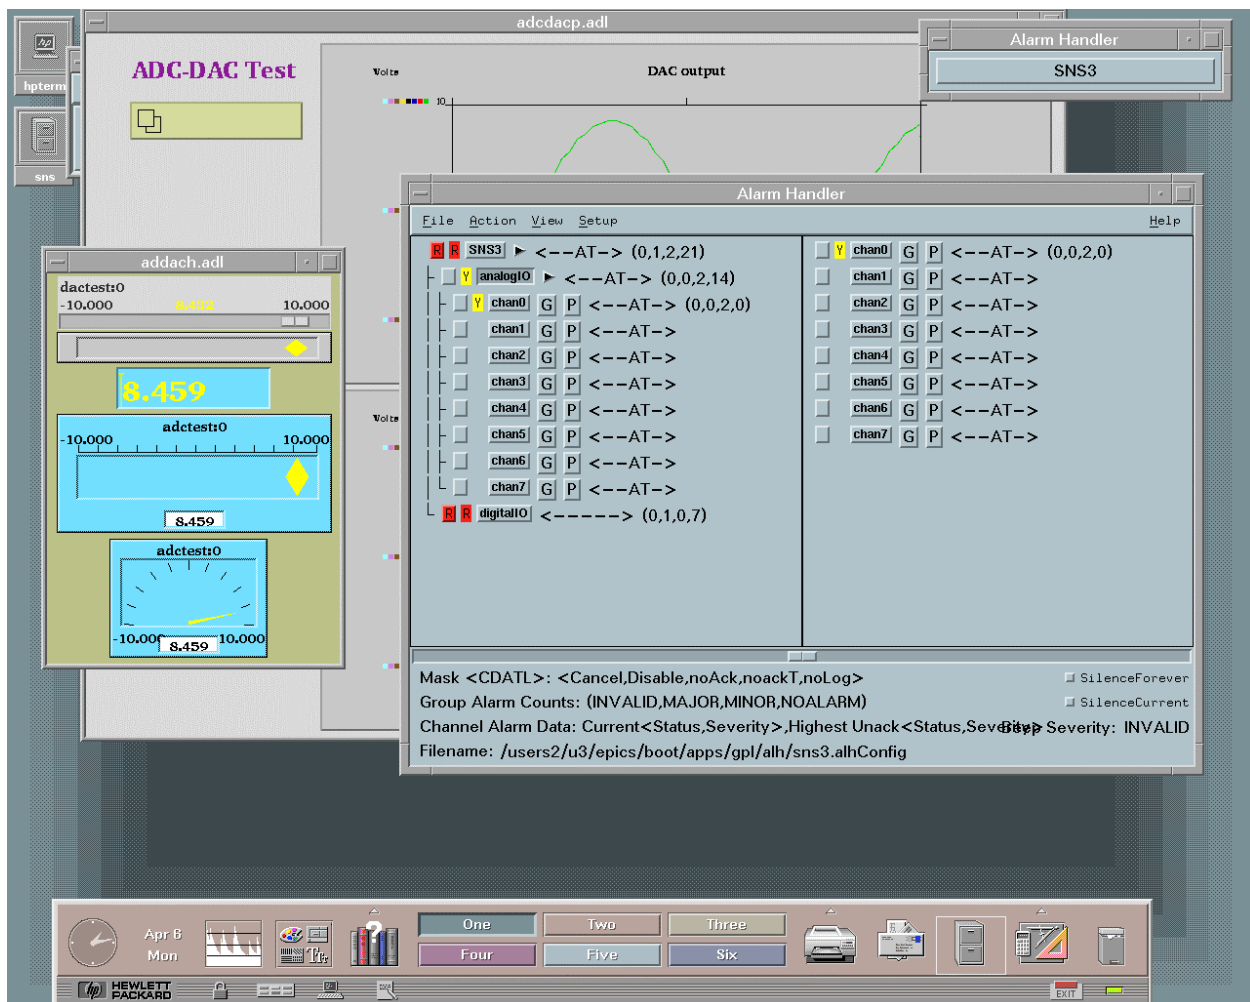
hpterm

sns

adcdacp.adl

ADC-DAC Test

Volts

DAC output

10

Volts

Alarm Handler

SNS3

Alarm Handler

File Action View Setup Help

R R SNS3 ▶ <--AT-> (0,1,2,21)
Y analogIO ▶ <--AT-> (0,0,2,14)
Y chan0 G P <--AT-> (0,0,2,0)
chan1 G P <--AT->
chan2 G P <--AT->
chan3 G P <--AT->
chan4 G P <--AT->
chan5 G P <--AT->
chan6 G P <--AT->
chan7 G P <--AT->
R R digitalIO <------> (0,1,0,7)

Y chan0 G P <--AT-> (0,0,2,0)
chan1 G P <--AT->
chan2 G P <--AT->
chan3 G P <--AT->
chan4 G P <--AT->
chan5 G P <--AT->
chan6 G P <--AT->
chan7 G P <--AT->

Mask <CDATL>: <Cancel,Disable,noAck,noackT,noLog>
Group Alarm Counts: (INVALID,MAJOR,MINOR,NOALARM)
Channel Alarm Data: Current<Status,Severity>,Highest Unack<Status,Severity>
Filename: /users2/u3/epics/boot/apps/gpl/alh/sns3.alhConfig

SilenceForever
SilenceCurrent
Beep Severity: INVALID

addach.adl

dactest:0
-10.000 8.432 10.000

8.459

adctest:0
-10.000 10.000

8.459

adctest:0

-10.000 8.459 10.000

Apr 6
Mon

One
Two
Three
Four
Five
Six

HEWLETT PACKARD

EXIT